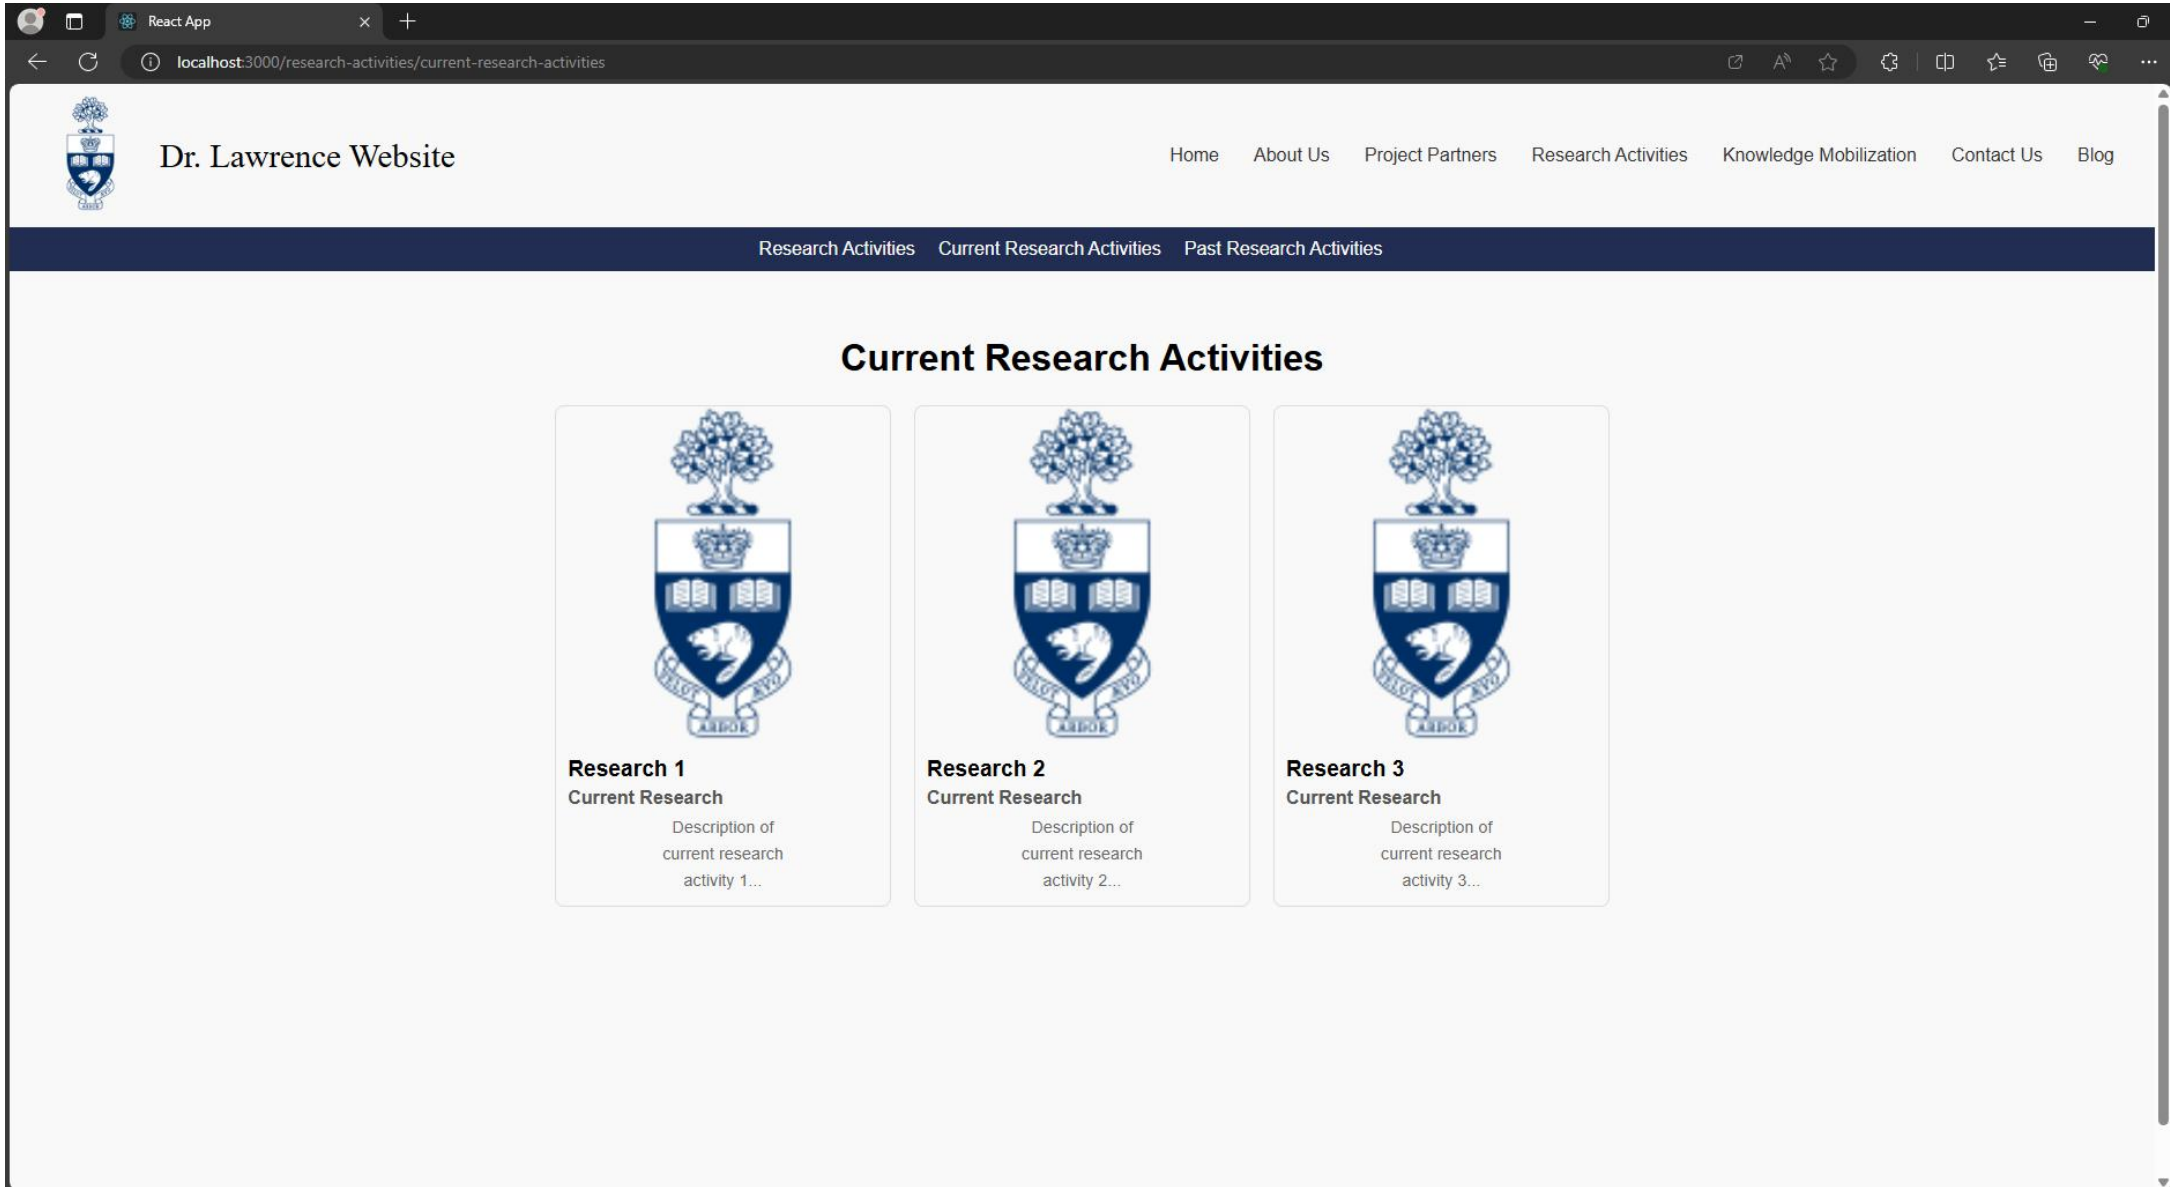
React App

localhost:3000/research-activities/current-research-activities

Dr. Lawrence Website

Home About Us Project Partners Research Activities Knowledge Mobilization Contact Us Blog

Research Activities Current Research Activities Past Research Activities

Current Research Activities

VELUT ARBOR AEVO

Research 1
Current Research
Description of current research activity 1...

VELUT ARBOR AEVO

Research 2
Current Research
Description of current research activity 2...

VELUT ARBOR AEVO

Research 3
Current Research
Description of current research activity 3...